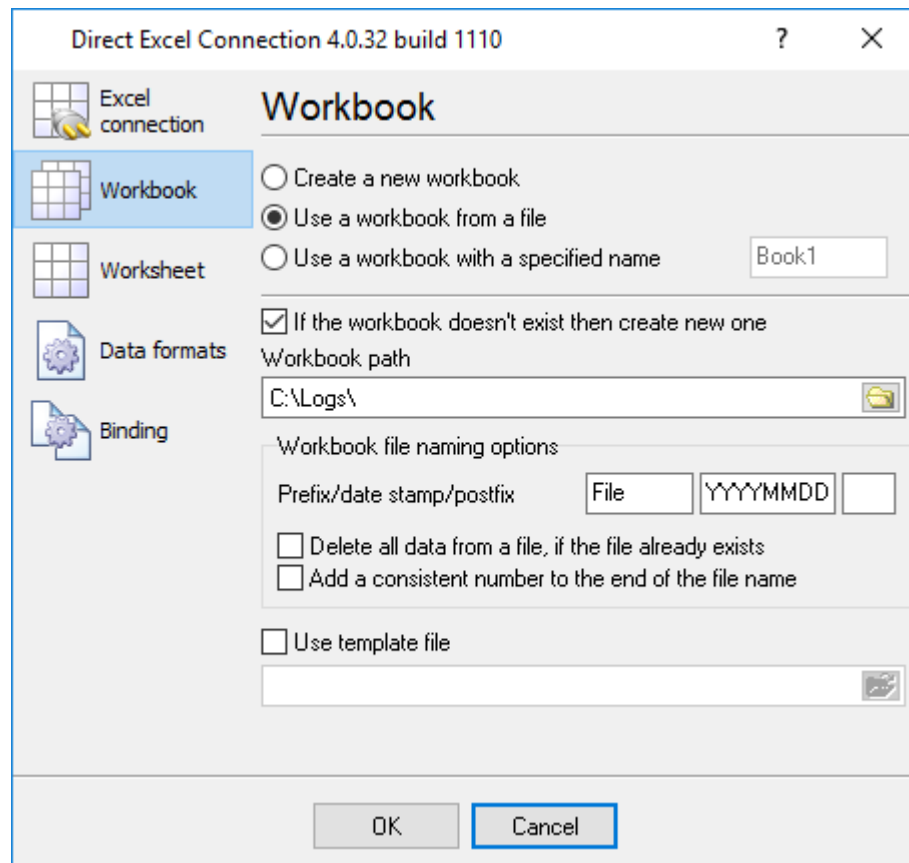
Direct Excel Connection 4.0.32 build 1110

?

X

Excel connection

Workbook

Worksheet

Data formats

Binding

Workbook

Create a new workbook

Use a workbook from a file

Use a workbook with a specified name

Book1

If the workbook doesn't exist then create new one

Workbook path

C:\Logs\

Workbook file naming options

Prefix/date stamp/postfix

File

YYYYMMDD

Delete all data from a file, if the file already exists

Add a consistent number to the end of the file name

Use template file

OK

Cancel